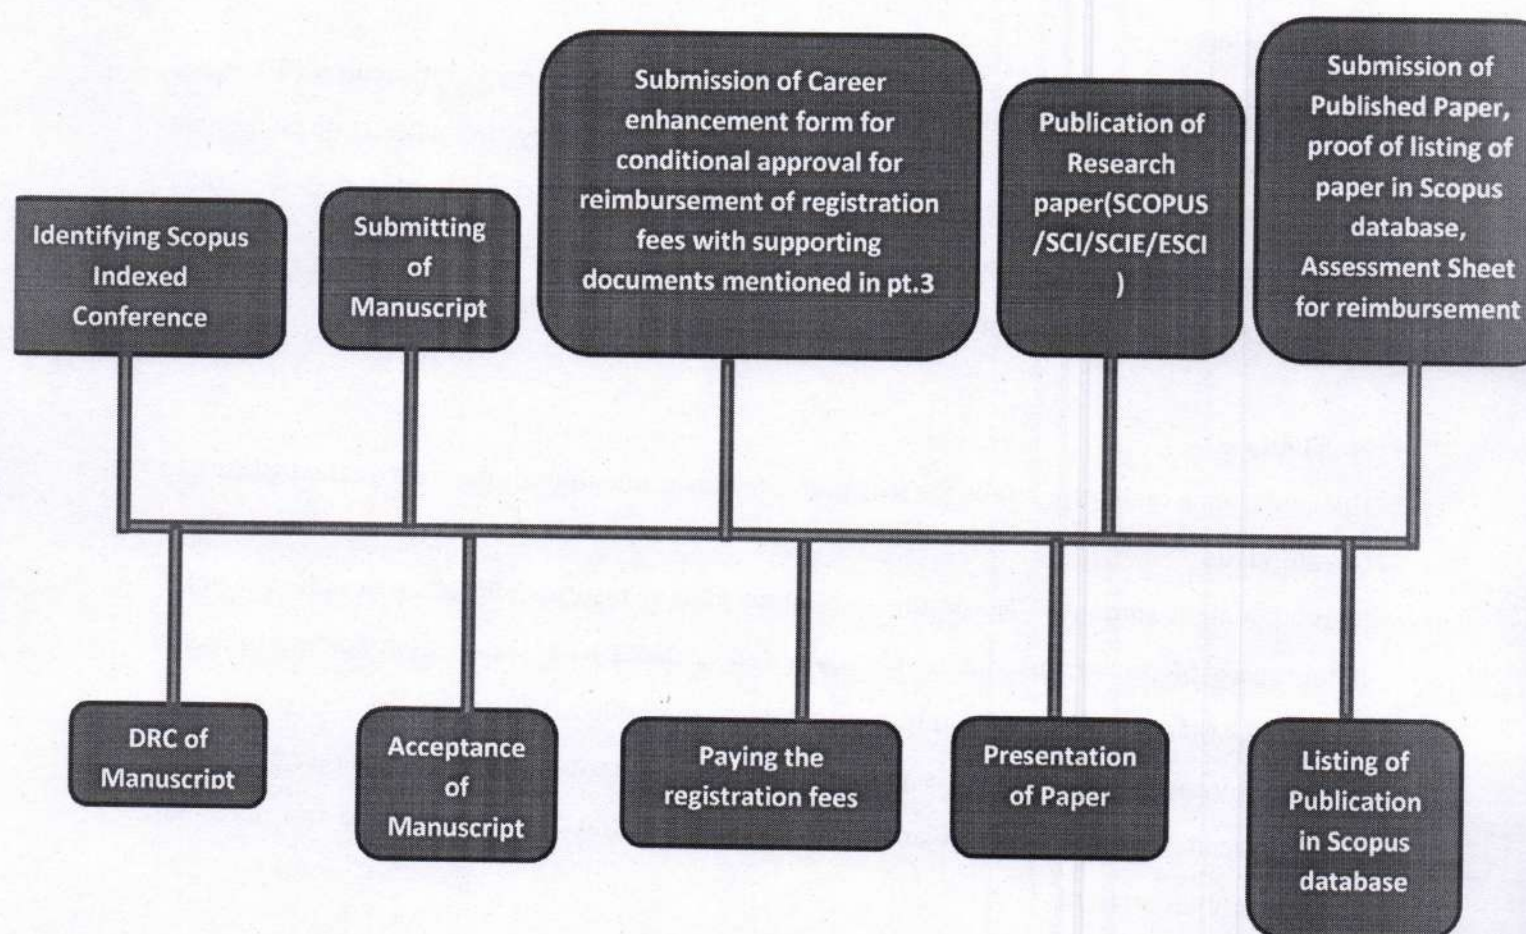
Identifying Scopus Indexed Conference

Submitting of Manuscript

Submission of Career enhancement form for conditional approval for reimbursement of registration fees with supporting documents mentioned in pt.3

Publication of Research paper(SCOPUS /SCI/SCIE/ESCI )

Submission of Published Paper, proof of listing of paper in Scopus database, Assessment Sheet for reimbursement

DRC of Manuscript

Acceptance of Manuscript

Paying the registration fees

Presentation of Paper

Listing of Publication in Scopus database